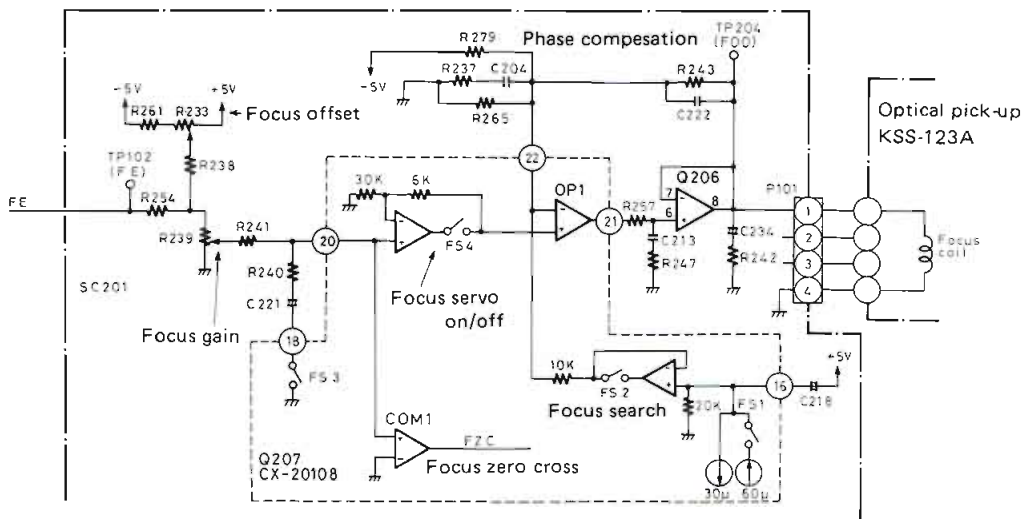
R279
Phase compesation
TP204 (FOO)
-5V
R237
C204
R243
C222
R265
-5V
+5V
R261
R233
Focus offset
Optical pick-up
KSS-123A
R238
TP102 (FE)
22
FE
R254
30K
6K
OP1
Q206
7
8
R257
6
P101
1
2
3
4
R239
R241
20
FS4
21
C213
C234
Focus coil
R240
R247
R242
SC201
C221
Focus servo on/off
Focus gain
18
10K
+5V
FS3
FS2
16
C218
Focus search
20K
FS1
COM1
FZC
Q207
CX-20108
Focus zero cross
30μ
60μ